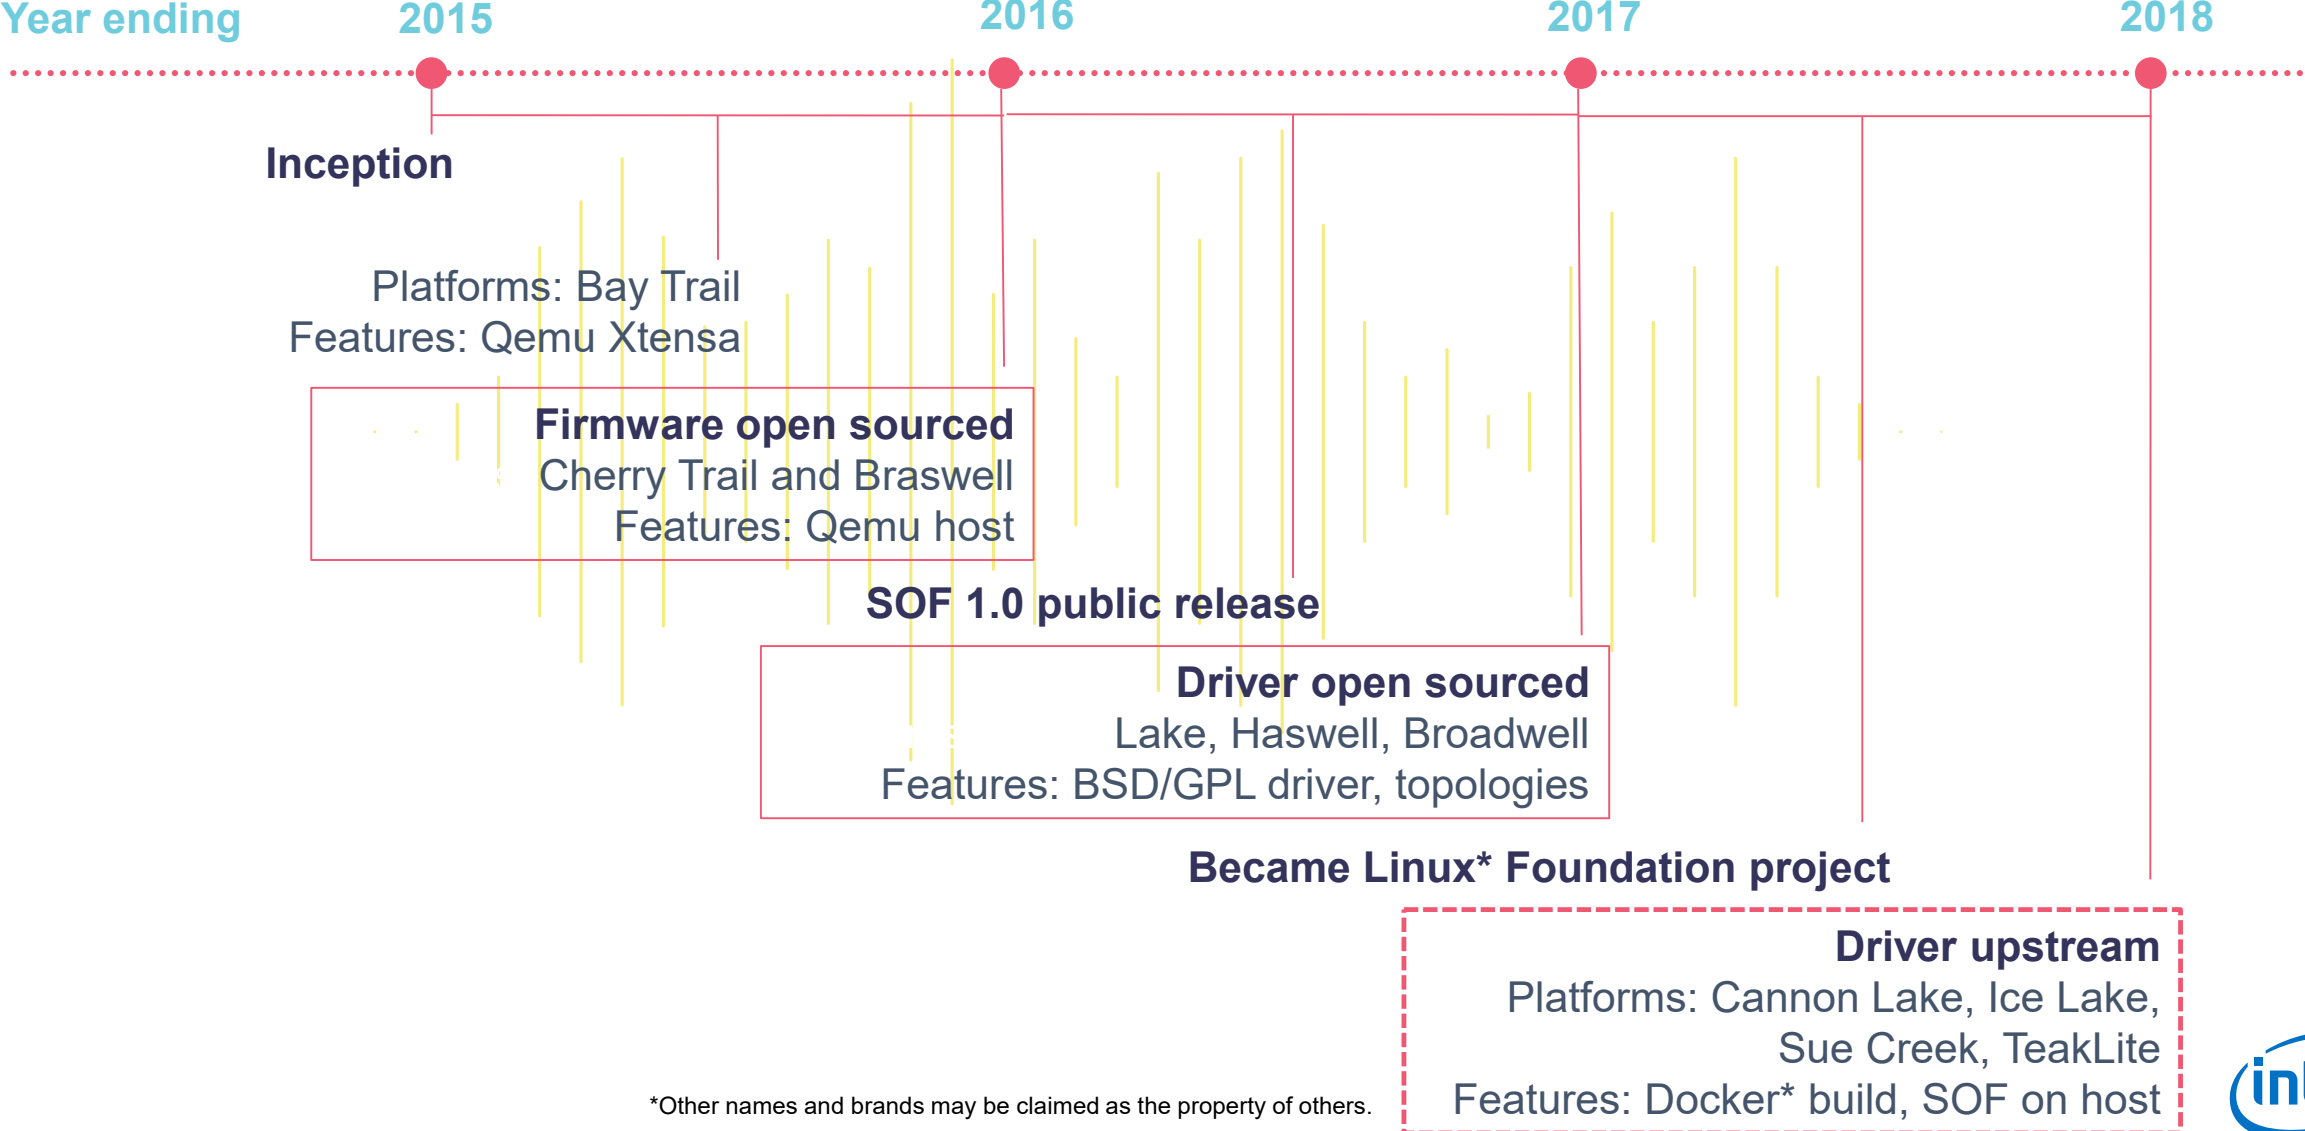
Year ending 2015 2016 2017 2018

Inception

Platforms: Bay Trail
Features: Qemu Xtensa

Firmware open sourced
Cherry Trail and Braswell
Features: Qemu host

SOF 1.0 public release

Driver open sourced
Lake, Haswell, Broadwell
Features: BSD/GPL driver, topologies

Became Linux* Foundation project

Driver upstream
Platforms: Cannon Lake, Ice Lake, Sue Creek, TeakLite
Features: Docker* build, SOF on host

*Other names and brands may be claimed as the property of others.

int